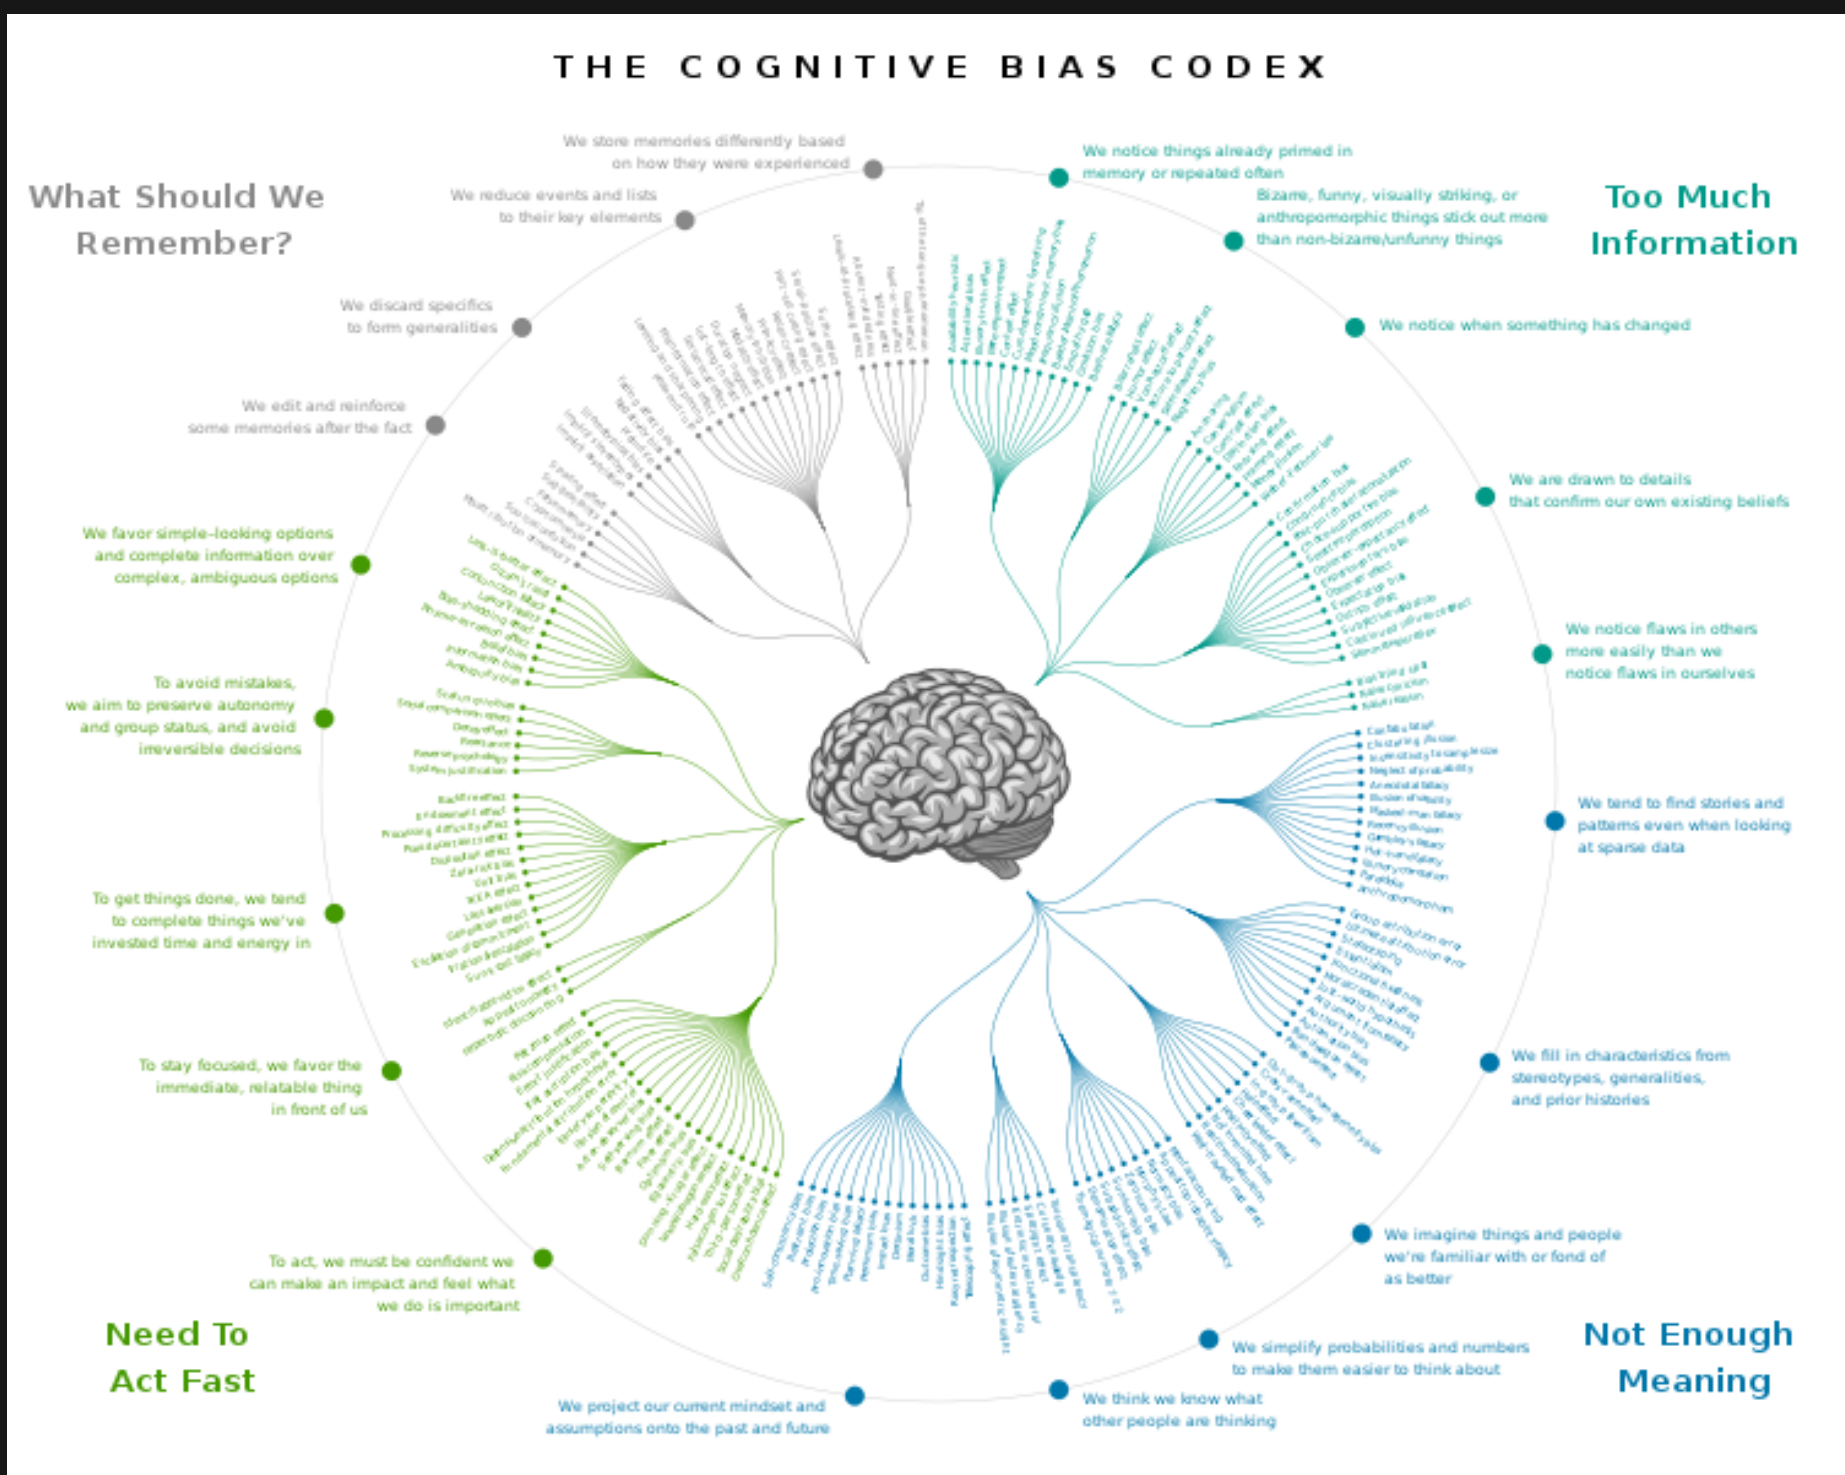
THE COGNITIVE BIAS CODEX

What Should We Remember?

We store memories differently based on how they were experienced

We reduce events and lists to their key elements

We discard specifics to form generalities

We edit and reinforce some memories after the fact

Too Much Information

We notice things already primed in memory or repeated often

Bizarre, funny, visually striking, or anthropomorphic things stick out more than non-bizarre/unfunny things

We notice when something has changed

We are drawn to details that confirm our own existing beliefs

We notice flaws in others more easily than we notice flaws in ourselves

We favor simple-looking options and complete information over complex, ambiguous options

To avoid mistakes, we aim to preserve autonomy and group status, and avoid irreversible decisions

To get things done, we tend to complete things we've invested time and energy in

To stay focused, we favor the immediate, relatable thing in front of us

To act, we must be confident we can make an impact and feel what we do is important

Need To Act Fast

We tend to find stories and patterns even when looking at sparse data

We fill in characteristics from stereotypes, generalities, and prior histories

We imagine things and people we're familiar with or fond of as better

We simplify probabilities and numbers to make them easier to think about

We think we know what other people are thinking

We project our current mindset and assumptions onto the past and future

Not Enough Meaning

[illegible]